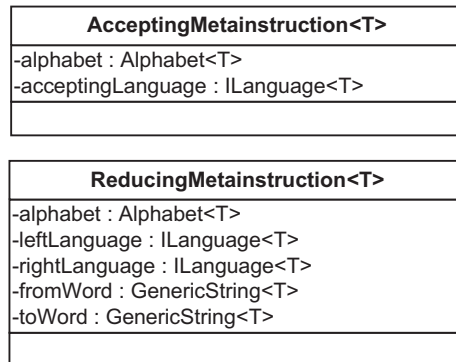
AcceptingMetainstruction<T>

-alphabet : Alphabet<T>
-acceptingLanguage : ILanguage<T>

ReducingMetainstruction<T>

-alphabet : Alphabet<T>
-leftLanguage : ILanguage<T>
-rightLanguage : ILanguage<T>
-fromWord : GenericString<T>
-toWord : GenericString<T>